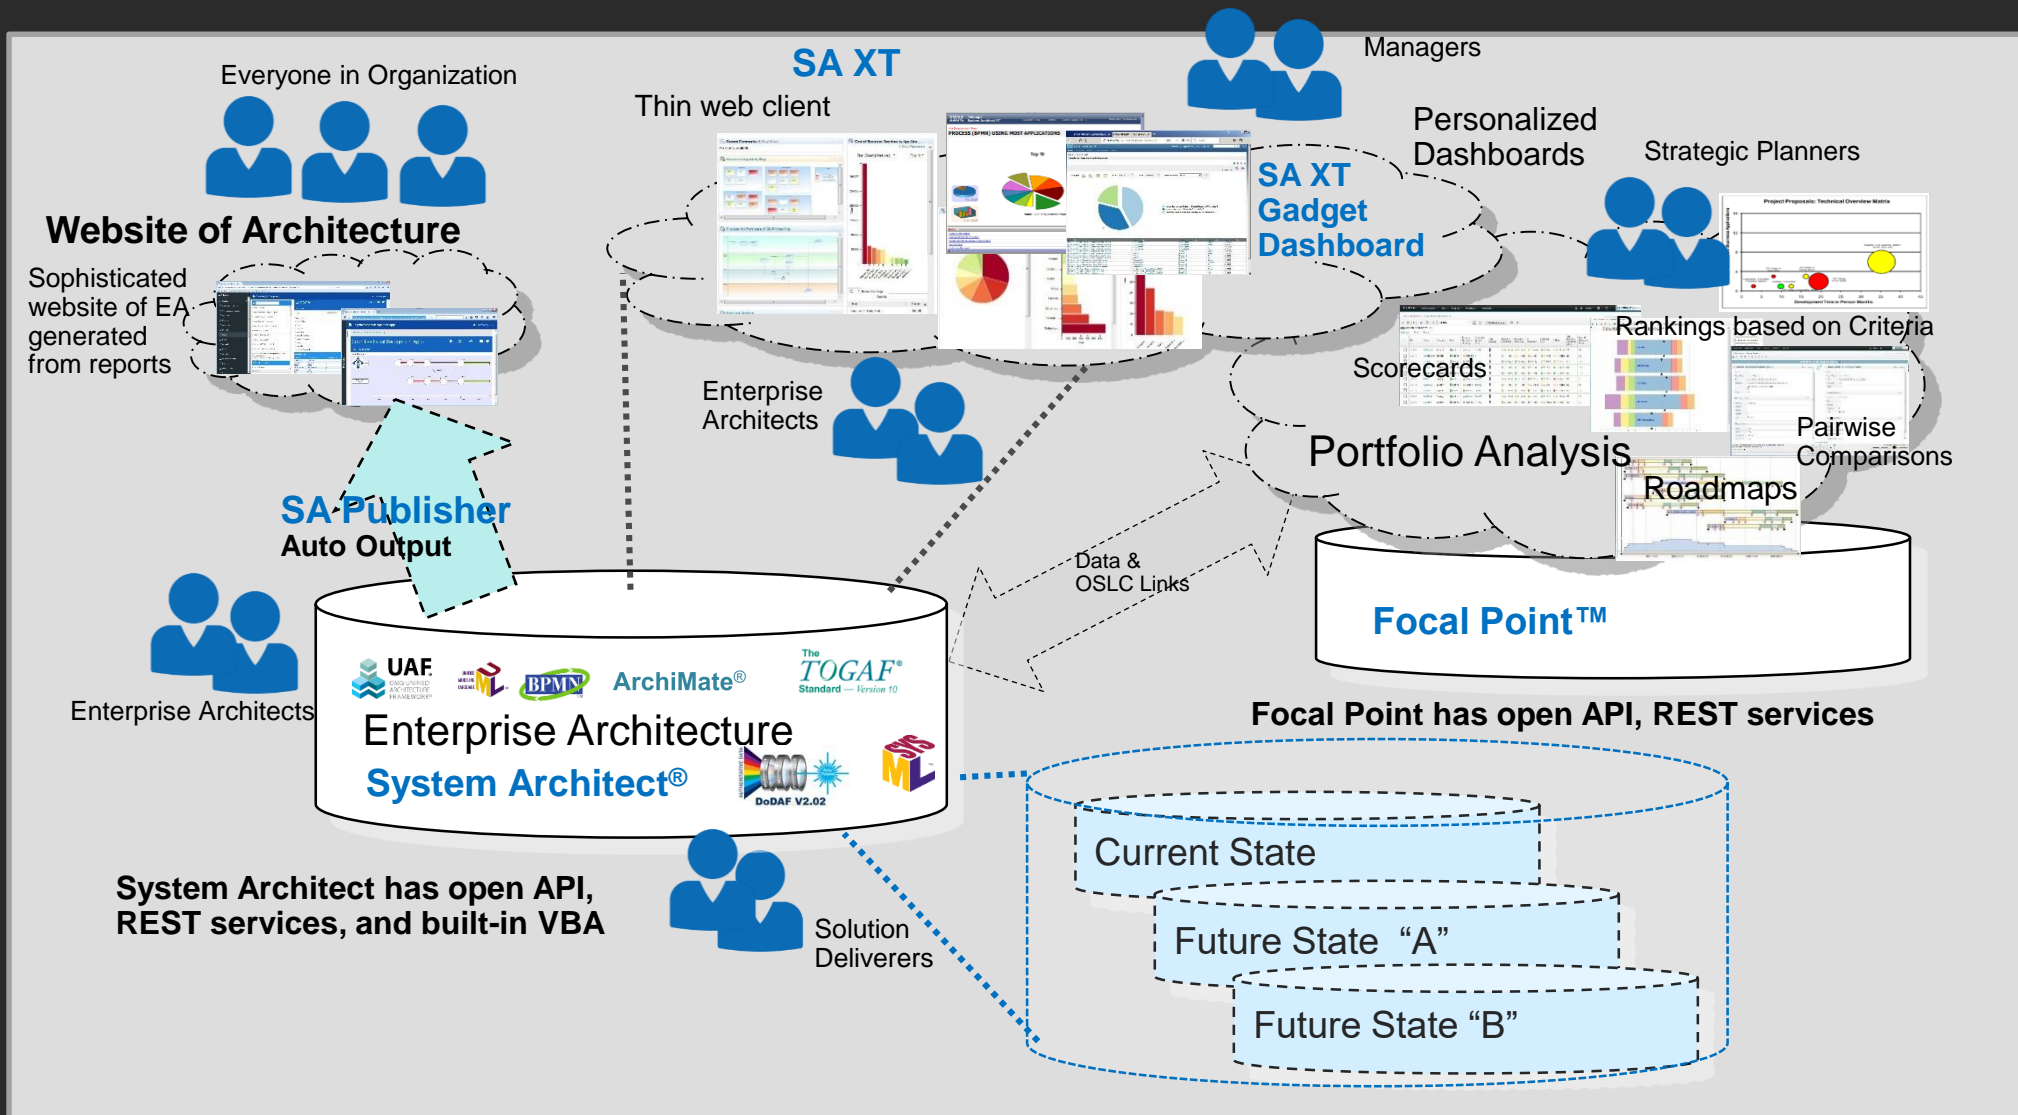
Everyone in Organization

Website of Architecture

Sophisticated website of EA generated from reports

SA XT

Thin web client

Managers

Personalized Dashboards

Strategic Planners

SA XT Gadget Dashboard

Rankings based on Criteria

Scorecards

Enterprise Architects

Pairwise Comparisons

Portfolio Analysis

Roadmaps

SA Publisher

Auto Output

Data & OSLC Links

Focal Point™

Enterprise Architects

UAF

BPMN

ArchiMate®

The TOGAF® Standard — Version 10

Enterprise Architecture

System Architect®

DoDAF V2.02

Focal Point has open API, REST services

Current State

System Architect has open API, REST services, and built-in VBA

Future State "A"

Solution Deliverers

Future State "B"